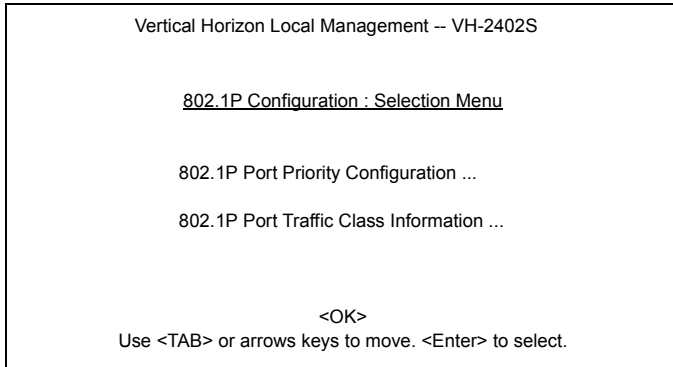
Vertical Horizon Local Management -- VH-2402S

802.1P Configuration : Selection Menu

802.1P Port Priority Configuration ...

802.1P Port Traffic Class Information ...

<OK>
Use <TAB> or arrows keys to move. <Enter> to select.